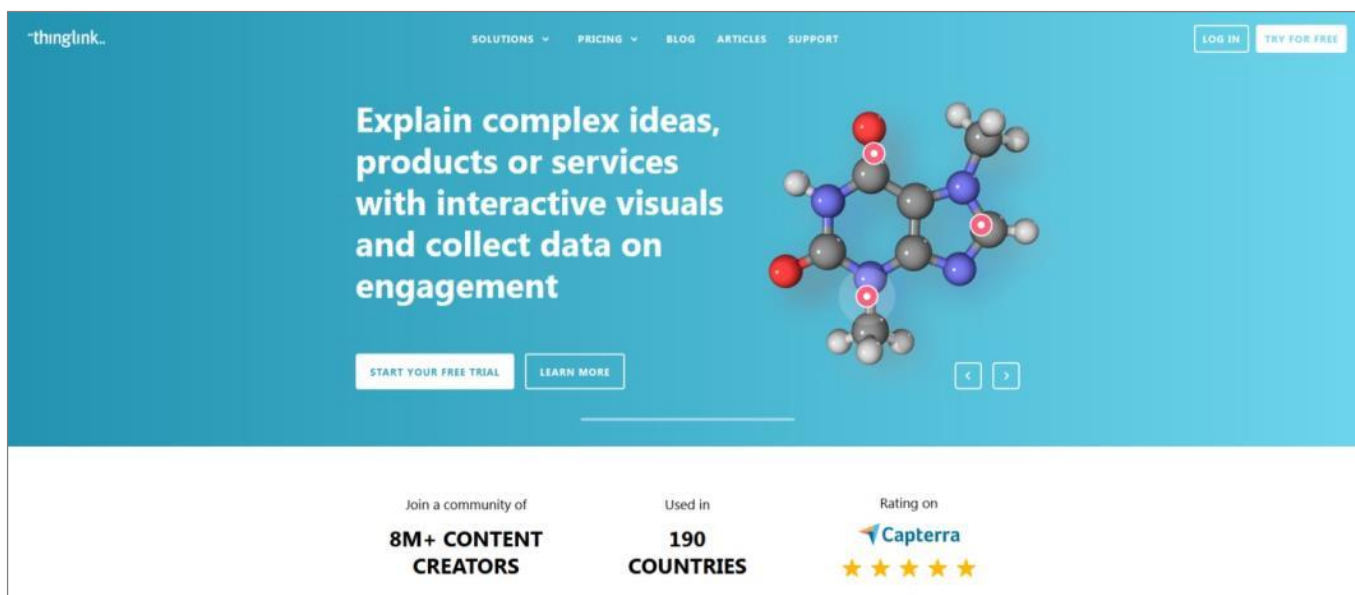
thinglink

SOLUTIONS PRICING BLOG ARTICLES SUPPORT

LOG IN TRY FOR FREE

Explain complex ideas, products or services with interactive visuals and collect data on engagement

START YOUR FREE TRIAL LEARN MORE

Join a community of
8M+ CONTENT CREATORS

Used in
190 COUNTRIES

Rating on
Capterra